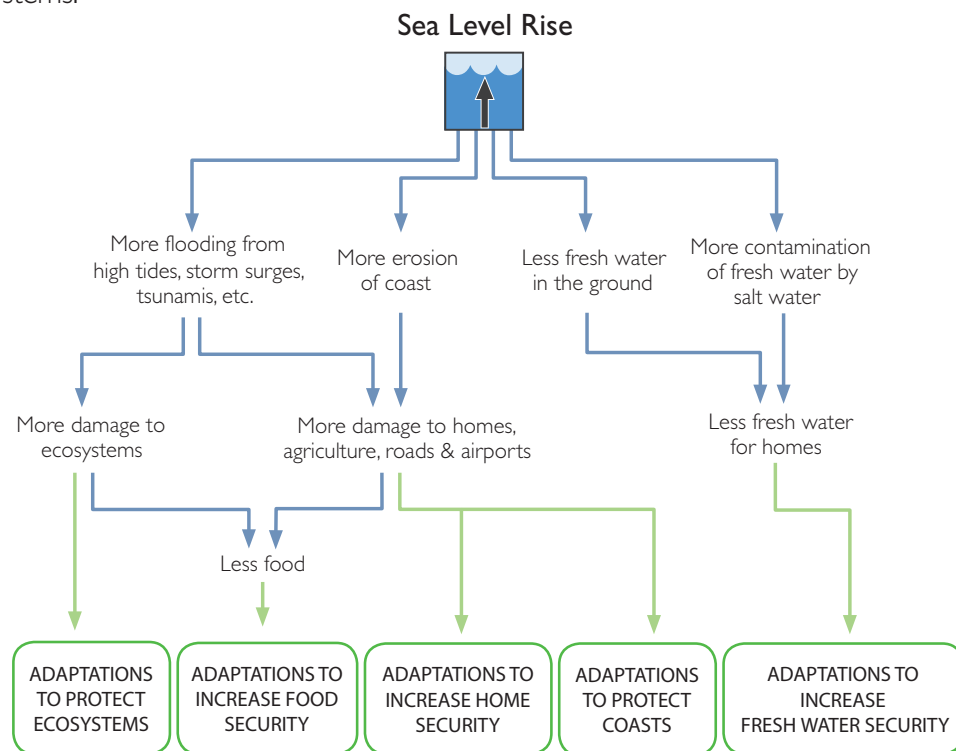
storms.

Sea Level Rise

More flooding from high tides, storm surges, tsunamis, etc.

More erosion of coast

Less fresh water in the ground

More contamination of fresh water by salt water

More damage to ecosystems

More damage to homes, agriculture, roads & airports

Less fresh water for homes

Less food

ADAPTATIONS TO PROTECT ECOSYSTEMS

ADAPTATIONS TO INCREASE FOOD SECURITY

ADAPTATIONS TO INCREASE HOME SECURITY

ADAPTATIONS TO PROTECT COASTS

ADAPTATIONS TO INCREASE FRESH WATER SECURITY